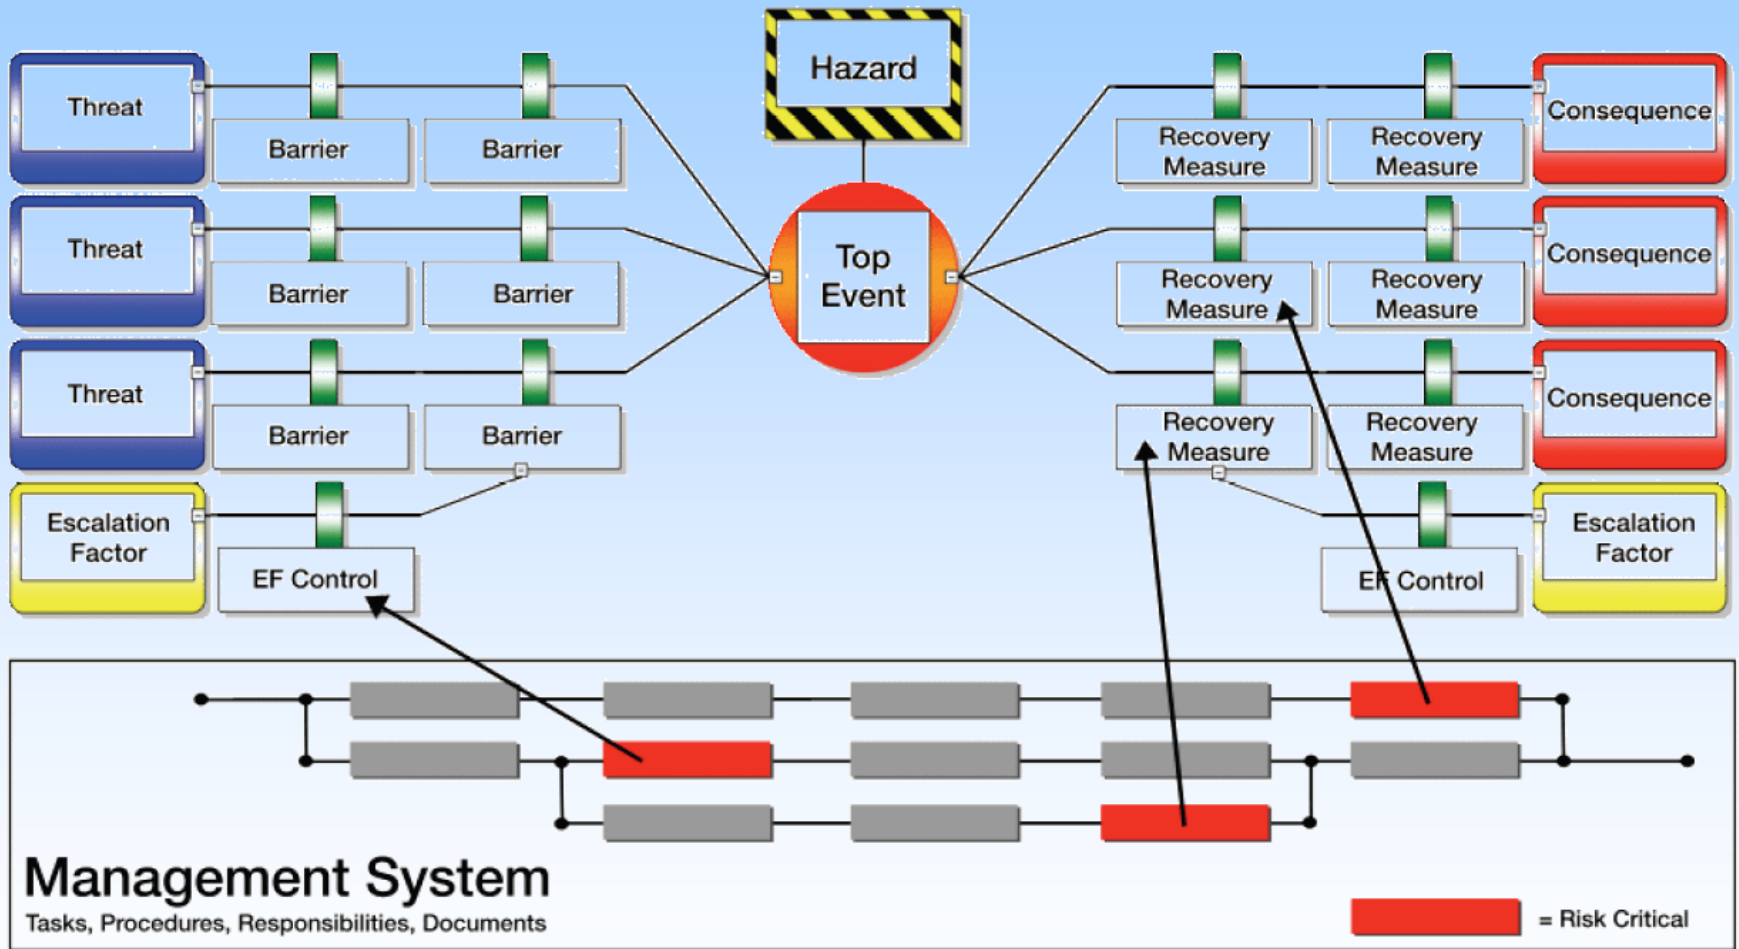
Hazard

Threat
Barrier
Barrier

Threat
Barrier
Barrier

Threat
Barrier
Barrier

Escalation Factor
EF Control

Top Event

Recovery Measure
Recovery Measure
Consequence

Recovery Measure
Recovery Measure
Consequence

Recovery Measure
Recovery Measure
Consequence

EF Control
Escalation Factor

Management System
Tasks, Procedures, Responsibilities, Documents

= Risk Critical